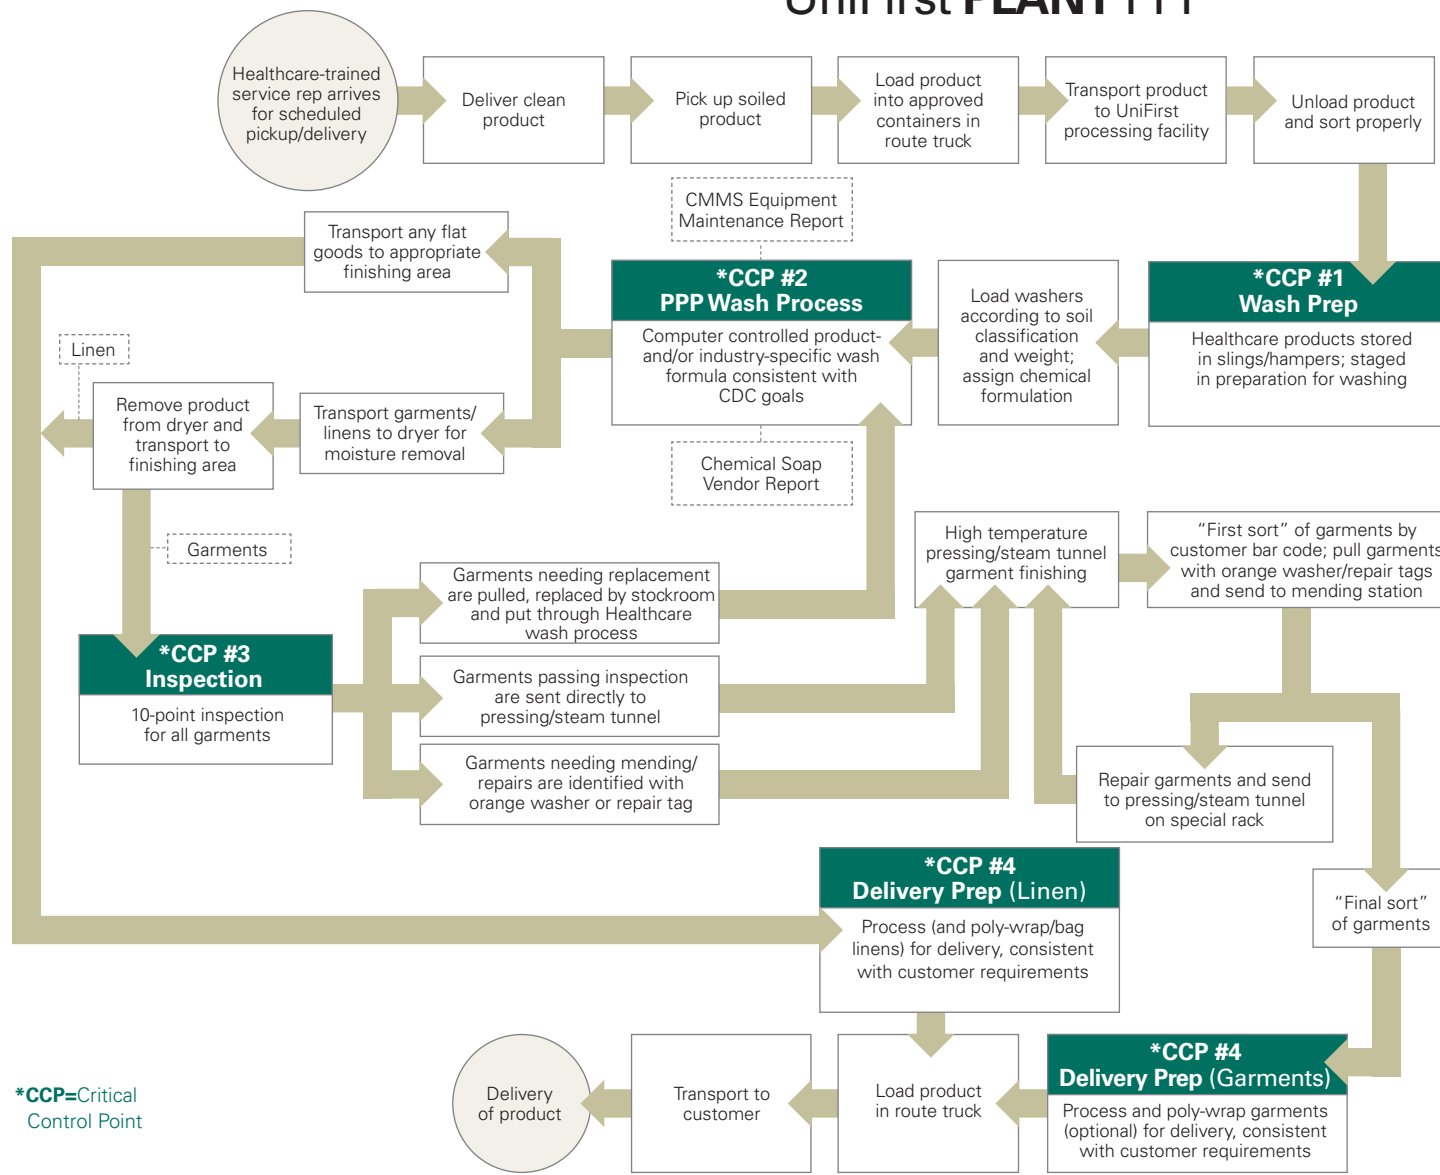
Healthcare-trained service rep arrives for scheduled pickup/delivery

Deliver clean product

Pick up soiled product

Load product into approved containers in route truck

Transport product to UniFirst processing facility

Unload product and sort properly

CMMS Equipment Maintenance Report

Transport any flat goods to appropriate finishing area

*CCP #2
PPP Wash Process
Computer controlled product- and/or industry-specific wash formula consistent with CDC goals

Load washers according to soil classification and weight; assign chemical formulation

*CCP #1
Wash Prep
Healthcare products stored in slings/hampers; staged in preparation for washing

Linen

Remove product from dryer and transport to finishing area

Transport garments/ linens to dryer for moisture removal

Chemical Soap Vendor Report

High temperature pressing/steam tunnel garment finishing

“First sort” of garments by customer bar code; pull garments with orange washer/repair tags and send to mending station

Garments

Garments needing replacement are pulled, replaced by stockroom and put through Healthcare wash process

*CCP #3
Inspection
10-point inspection for all garments

Garments passing inspection are sent directly to pressing/steam tunnel

Garments needing mending/ repairs are identified with orange washer or repair tag

Repair garments and send to pressing/steam tunnel on special rack

*CCP #4
Delivery Prep (Linen)
Process (and poly-wrap/bag linens) for delivery, consistent with customer requirements

“Final sort” of garments

*CCP=Critical Control Point

Delivery of product

Transport to customer

Load product in route truck

*CCP #4
Delivery Prep (Garments)
Process and poly-wrap garments (optional) for delivery, consistent with customer requirements